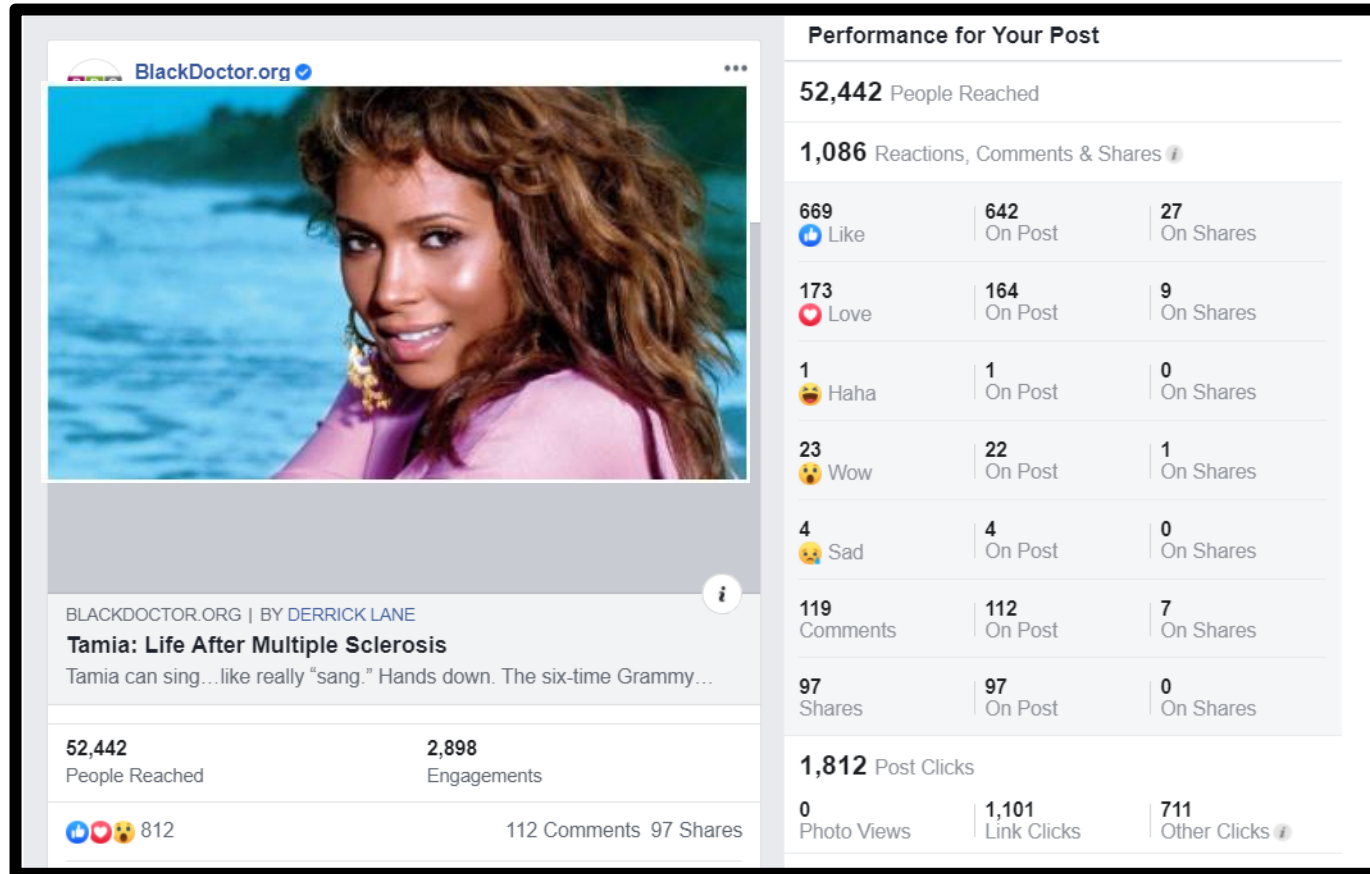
BlackDoctor.org

BLACKDOCTOR.ORG | BY DERRICK LANE

Tamia: Life After Multiple Sclerosis

Tamia can sing…like really "sang." Hands down. The six-time Grammy…

52,442
People Reached

2,898
Engagements

812

112 Comments 97 Shares

Performance for Your Post

52,442 People Reached

1,086 Reactions, Comments & Shares

| | | |
|---|---|---|
| 669 Like | 642 On Post | 27 On Shares |
| 173 Love | 164 On Post | 9 On Shares |
| 1 Haha | 1 On Post | 0 On Shares |
| 23 Wow | 22 On Post | 1 On Shares |
| 4 Sad | 4 On Post | 0 On Shares |
| 119 Comments | 112 On Post | 7 On Shares |
| 97 Shares | 97 On Post | 0 On Shares |

1,812 Post Clicks

| | | |
|---|---|---|
| 0 Photo Views | 1,101 Link Clicks | 711 Other Clicks |